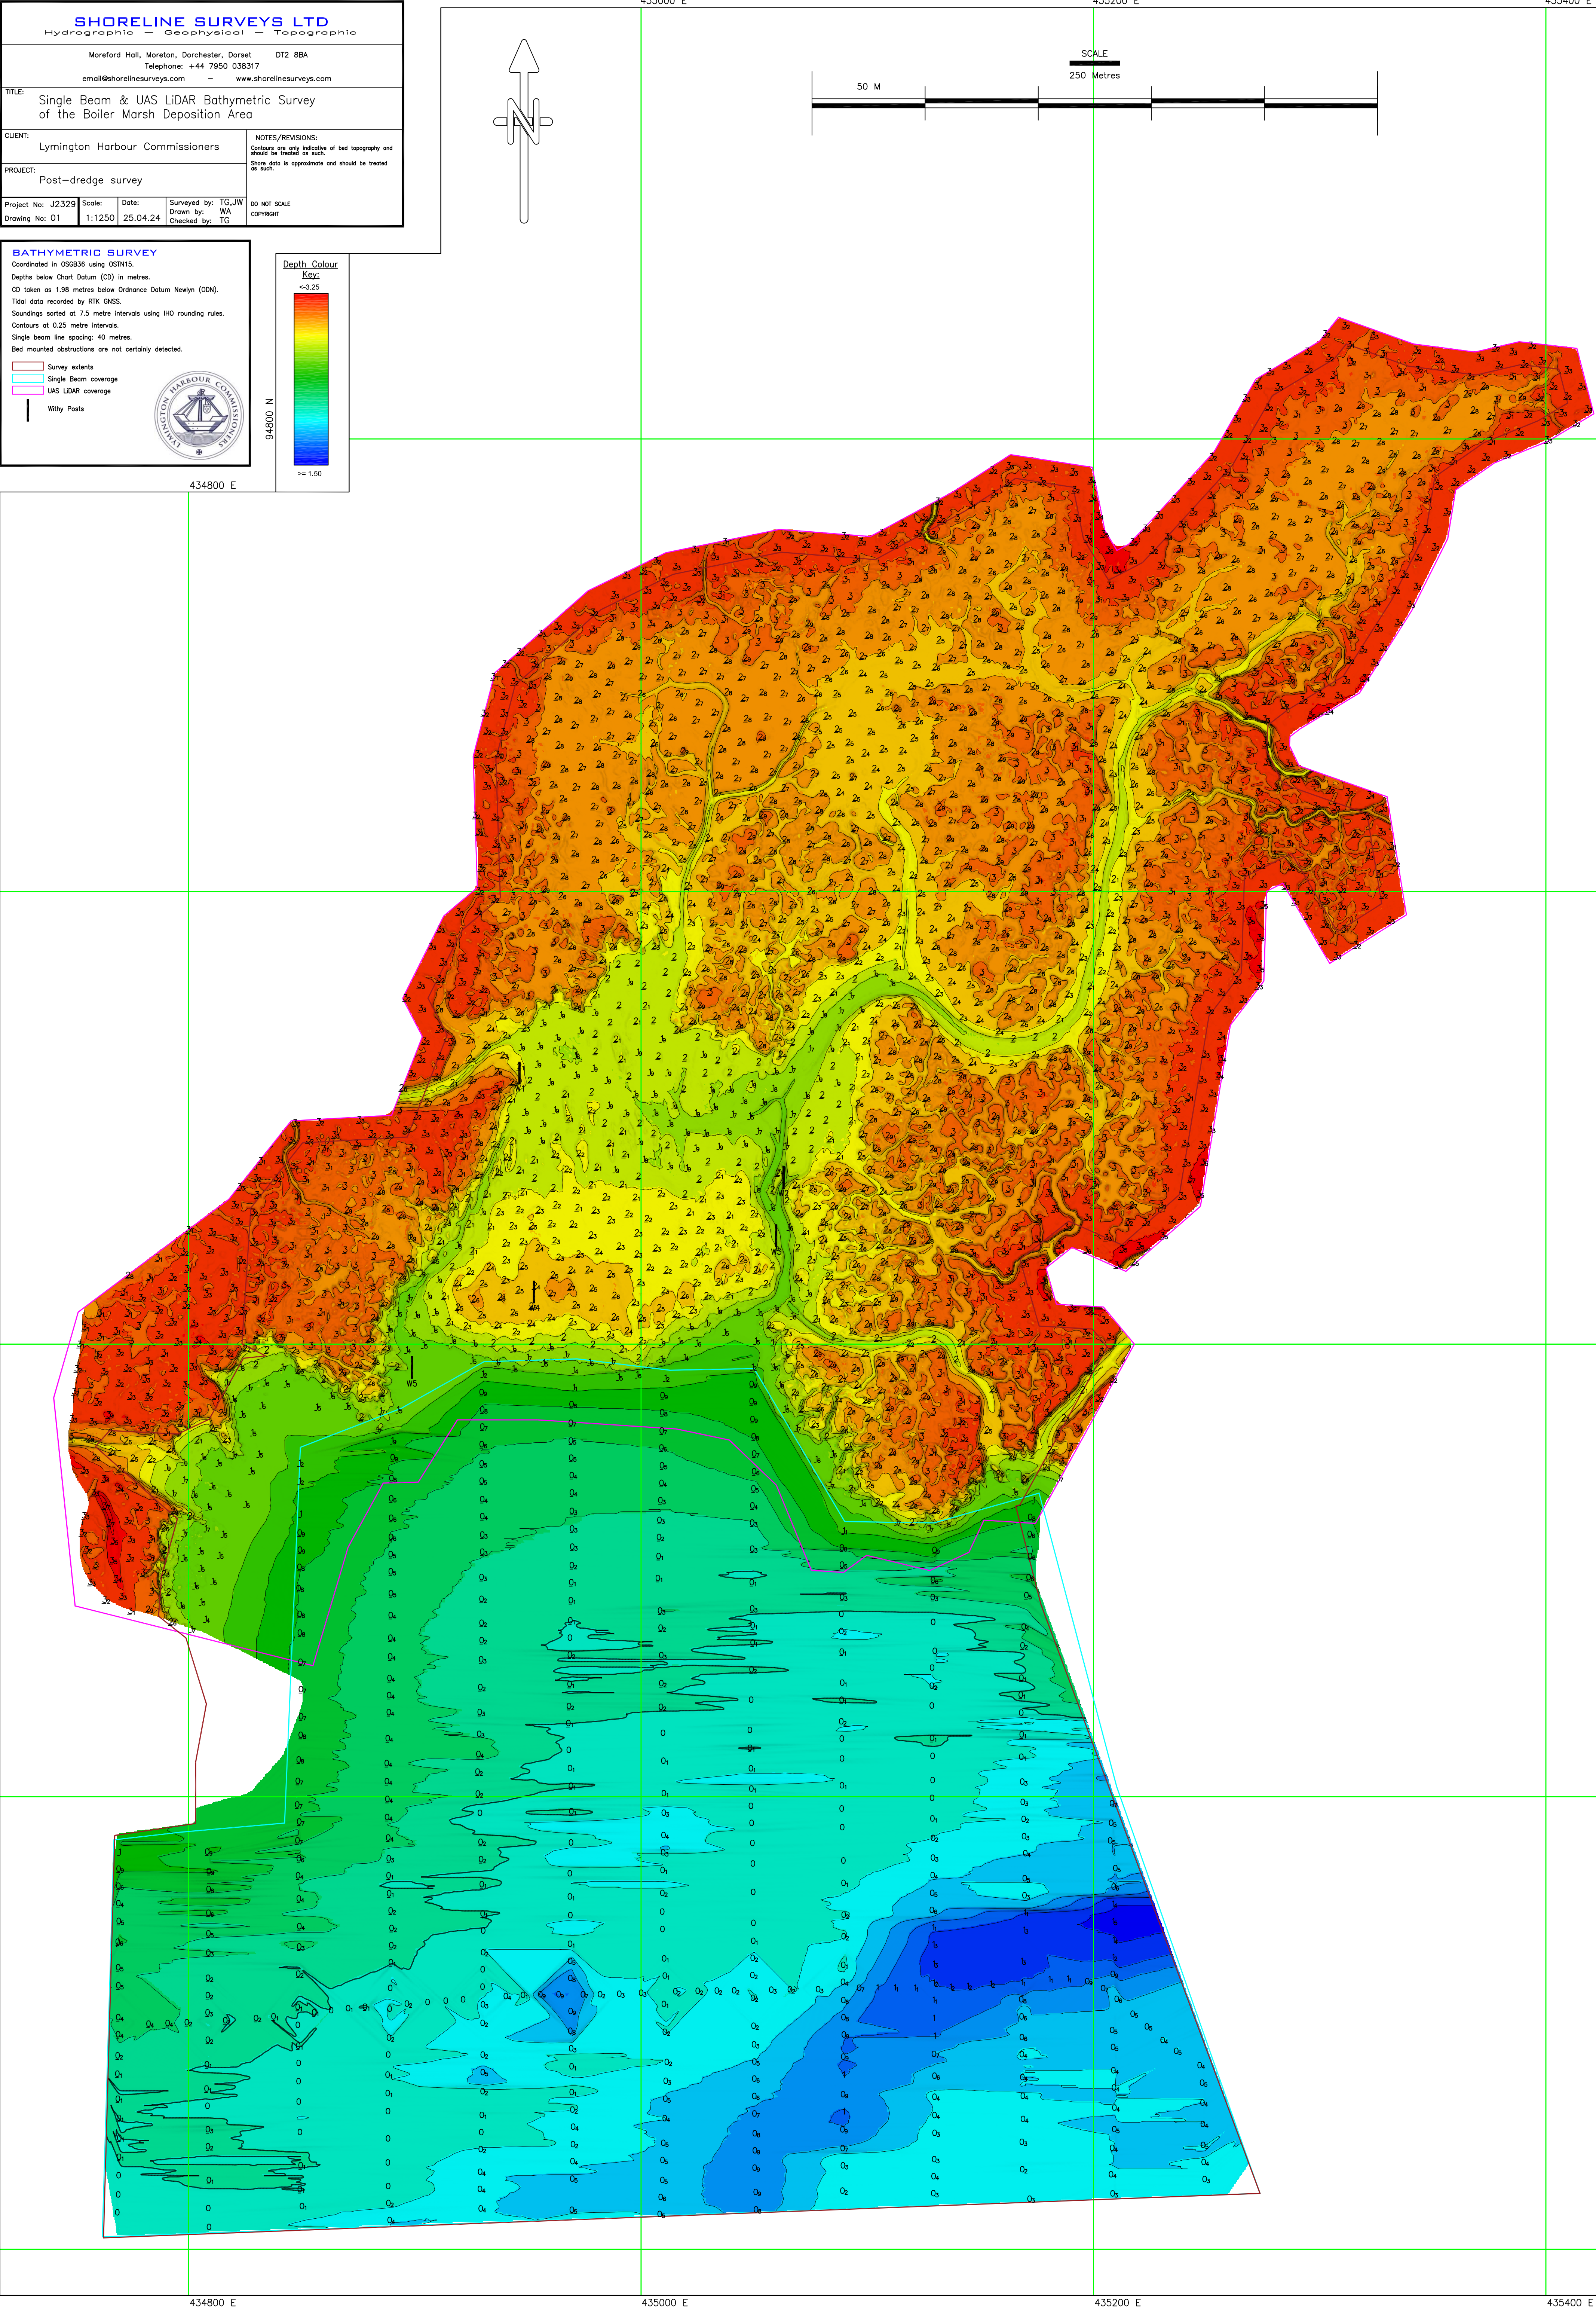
SHORELINE SURVEYS LTD
Hydrographic — Geophysical — Topographic

Moreford Hall, Moreton, Dorchester, Dorset DT2 8BA
Telephone: +44 7950 038317
email@shorelinesurveys.com — www.shorelinesurveys.com

TITLE:
Single Beam & UAS LiDAR Bathymetric Survey of the Boiler Marsh Deposition Area

CLIENT:
Lymington Harbour Commissioners

NOTES/REVISIONS:
Contours are only indicative of bed topography and should be treated as such.
Shore data is approximate and should be treated as such.

PROJECT:
Post-dredge survey

| Project No: J2329 | Scale: | Date: | Surveyed by: TG,JW | DO NOT SCALE |
|---|---|---|---|---|
| Drawing No: 01 | 1:1250 | 25.04.24 | Drawn by: WA Checked by: TG | COPYRIGHT |

N

SCALE
50 M
250 Metres

435000 E
435200 E
435400 E

BATHYMETRIC SURVEY
Coordinated in OSGB36 using OSTN15.
Depths below Chart Datum (CD) in metres.
CD taken as 1.98 metres below Ordnance Datum Newlyn (ODN).
Tidal data recorded by RTK GNSS.
Soundings sorted at 7.5 metre intervals using IHO rounding rules.
Contours at 0.25 metre intervals.
Single beam line spacing: 40 metres.
Bed mounted obstructions are not certainly detected.

Survey extents
Single Beam coverage
UAS LiDAR coverage
Withy Posts

LYMINGTON HARBOUR COMMISSIONERS

Depth Colour Key:
<-3.25
>= 1.50

94800 N
434800 E

W5
W4

434800 E
435000 E
435200 E
435400 E